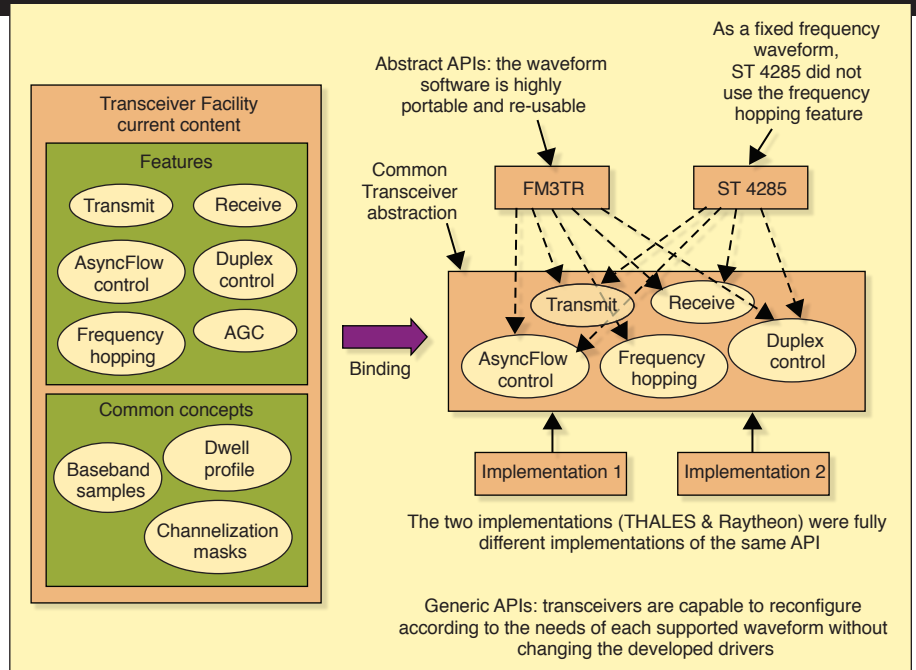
Transceiver Facility current content

Features

Transmit

Receive

AsyncFlow control

Duplex control

Frequency hopping

AGC

Common concepts

Baseband samples

Dwell profile

Channelization masks

Binding

Abstract APIs: the waveform software is highly portable and re-usable

As a fixed frequency waveform, ST 4285 did not use the frequency hopping feature

Common Transceiver abstraction

FM3TR

ST 4285

Transmit

Receive

AsyncFlow control

Frequency hopping

Duplex control

Implementation 1

Implementation 2

The two implementations (THALES & Raytheon) were fully different implementations of the same API

Generic APIs: transceivers are capable to reconfigure according to the needs of each supported waveform without changing the developed drivers